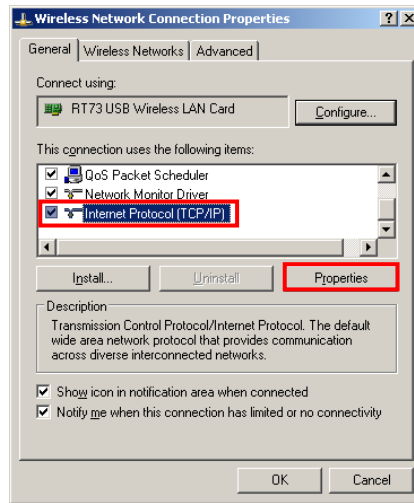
Wireless Network Connection Properties

?
X

General
Wireless Networks
Advanced

Connect using:

RT73 USB Wireless LAN Card

Configure...

This connection uses the following items:

QoS Packet Scheduler
Network Monitor Driver
Internet Protocol (TCP/IP)

Install...
Uninstall
Properties

Description

Transmission Control Protocol/Internet Protocol. The default wide area network protocol that provides communication across diverse interconnected networks.

Show icon in notification area when connected
Notify me when this connection has limited or no connectivity

OK
Cancel